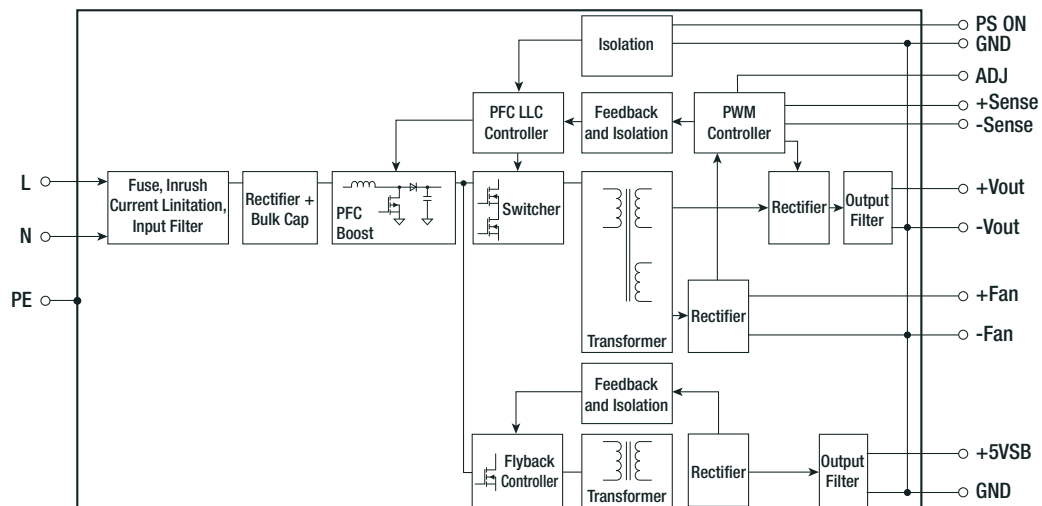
Isolation

PS ON
GND
ADJ
+Sense
-Sense

PFC LLC Controller

Feedback and Isolation

PWM Controller

L
N
PE

Fuse, Inrush Current Linitation, Input Filter

Rectifier + Bulk Cap

PFC Boost

Switcher

Rectifier

Output Filter

+Vout
-Vout

Transformer

Rectifier

+Fan
-Fan

Feedback and Isolation

Flyback Controller

Transformer

Rectifier

Output Filter

+5VSB
GND